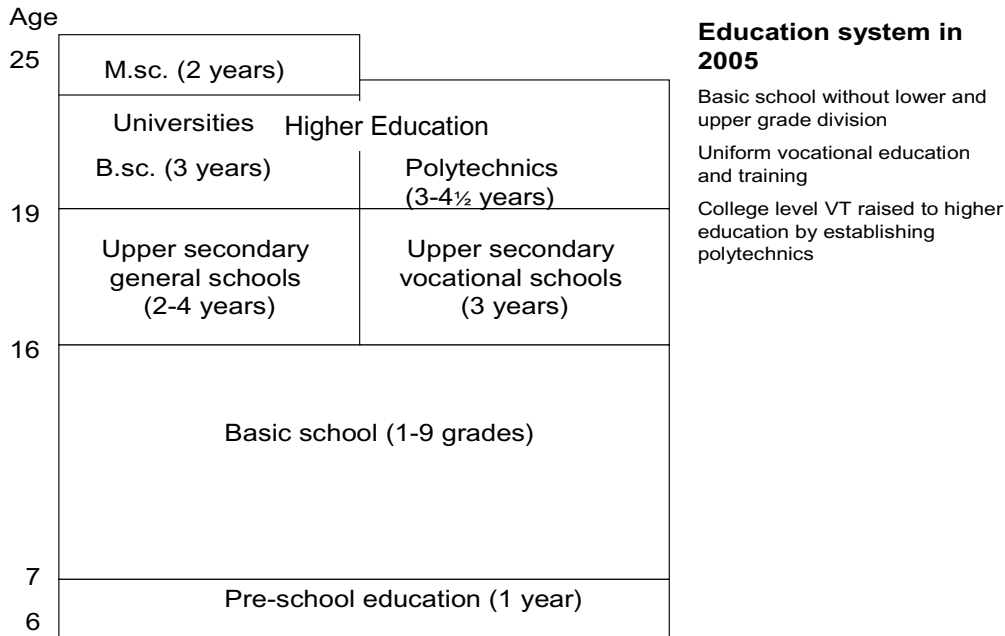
Age

25

M.sc. (2 years)

Universities Higher Education

B.sc. (3 years)

Polytechnics (3-4½ years)

19

Upper secondary general schools (2-4 years)

Upper secondary vocational schools (3 years)

16

Basic school (1-9 grades)

7

Pre-school education (1 year)

6

**Education system in 2005**

Basic school without lower and upper grade division

Uniform vocational education and training

College level VT raised to higher education by establishing polytechnics